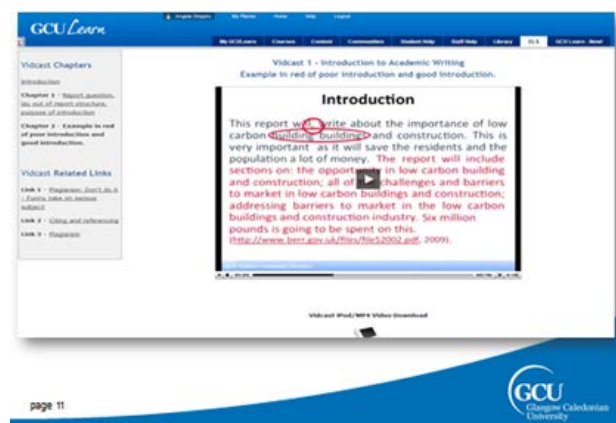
GCU Learn

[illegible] My Places Home Help Logout

My GCULearn Courses Content Communities Student Help Staff Help Library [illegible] GCU Learn: Now!

Vidcast Chapters

Introduction

Chapter 1 - Report question, lay out of report structure, purpose of introduction

Chapter 2 - Example in red of poor introduction and good introduction.

Vidcast Related Links

Link 1 - Plagiarism: Don't do it - Funny take on serious subject

Link 2 - Citing and referencing

Link 3 - Plagiarism

Vidcast 1 - Introduction to Academic Writing
Example in red of poor introduction and good introduction.

Introduction

This report will write about the importance of low carbon building buildings and construction. This is very important as it will save the residents and the population a lot of money. The report will include sections on: the opportunity in low carbon building and construction; all of the challenges and barriers to market in low carbon buildings and construction; addressing barriers to market in the low carbon buildings and construction industry. Six million pounds is going to be spent on this. (http://www.berr.gov.uk/files/file52002.pdf, 2009).

Vidcast iPod/MP4 Video Download

page 11

GCU
Glasgow Caledonian University